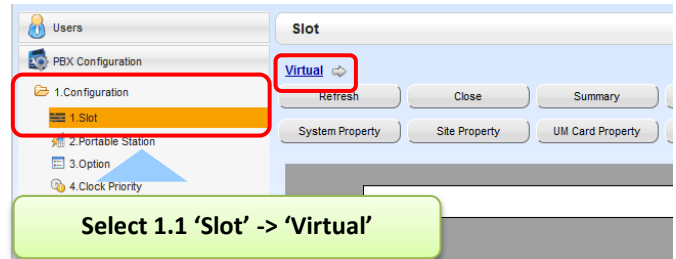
Users

PBX Configuration

1.Configuration

1.Slot

2.Portable Station

3.Option

4.Clock Priority

Slot

Virtual

Refresh

Close

Summary

System Property

Site Property

UM Card Property

Select 1.1 ‘Slot’ -> ‘Virtual’